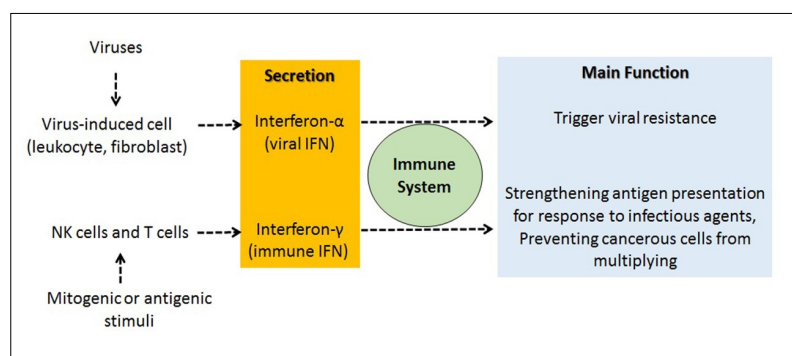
Viruses

Virus-induced cell (leukocyte, fibroblast)

NK cells and T cells

Mitogenic or antigenic stimuli

Secretion

Interferon-α (viral IFN)

Interferon-γ (immune IFN)

Immune System

Main Function

Trigger viral resistance

Strengthening antigen presentation for response to infectious agents, Preventing cancerous cells from multiplying